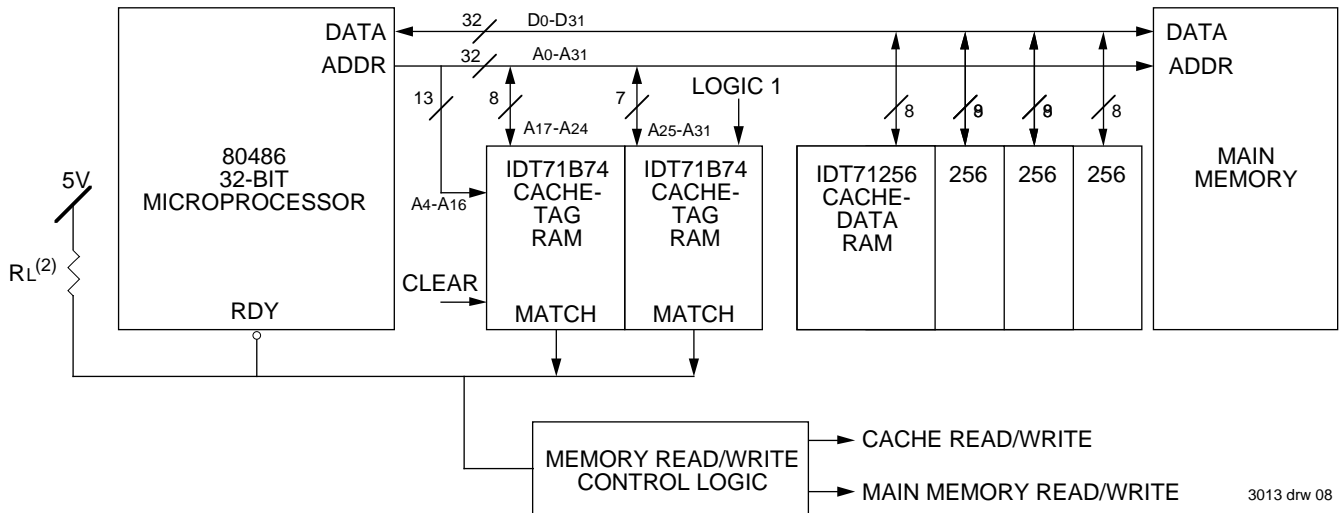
DATA
ADDR
32
$D_0$-$D_{31}$
32
$A_0$-$A_{31}$
DATA
ADDR
13
8
7
LOGIC 1
$A_{17}$-$A_{24}$
$A_{25}$-$A_{31}$
8
8
8
8
80486
32-BIT
MICROPROCESSOR
$A_4$-$A_{16}$
IDT71B74
CACHE-
TAG
RAM
IDT71B74
CACHE-
TAG
RAM
IDT71256
CACHE-
DATA
RAM
256
256
256
MAIN
MEMORY
5V
$R_L^{(2)}$
CLEAR
RDY
MATCH
MATCH
MEMORY READ/WRITE
CONTROL LOGIC
CACHE READ/WRITE
MAIN MEMORY READ/WRITE
3013 drw 08